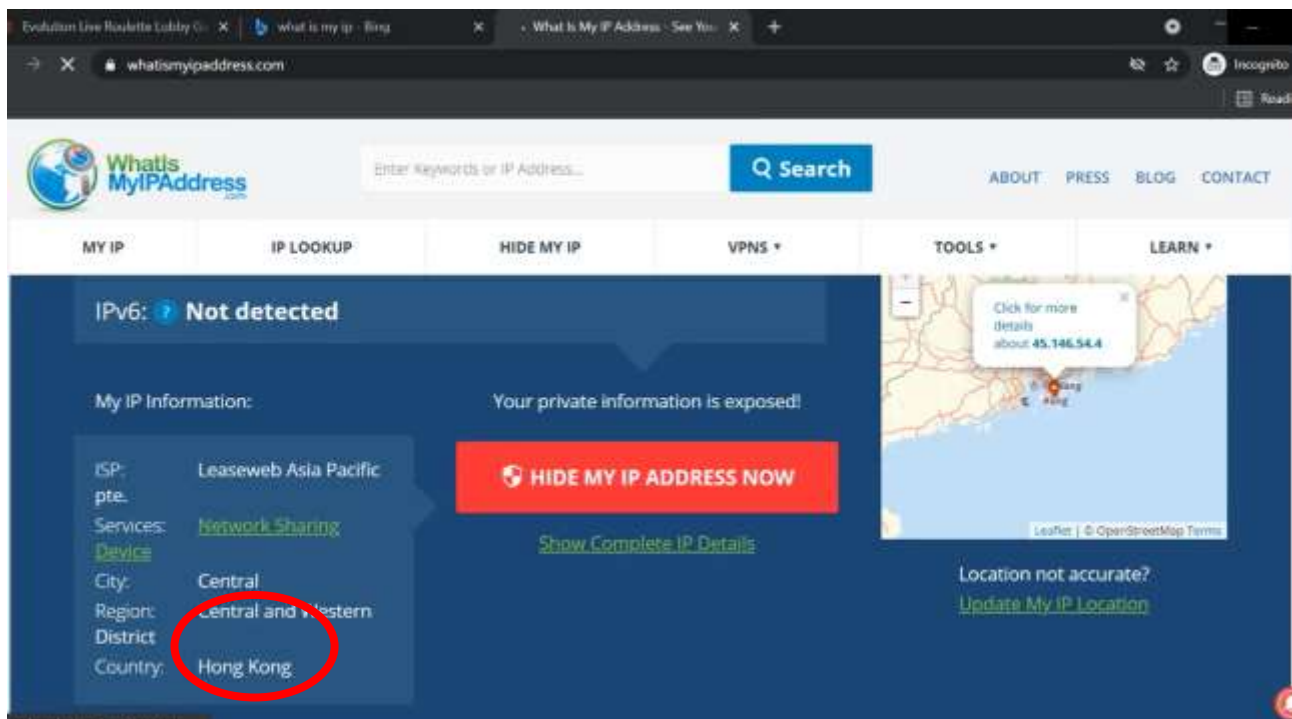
Evolution Live Roulette Lobby G... ×
what is my ip - Bing ×
What Is My IP Address - See You... ×
+

whatismyipaddress.com
Incognito
Readi

WhatIs MyIPAddress .com

Enter Keywords or IP Address...
Search

ABOUT PRESS BLOG CONTACT

MY IP
IP LOOKUP
HIDE MY IP
VPNS ▾
TOOLS ▾
LEARN ▾

IPv6: ? Not detected

My IP Information:

ISP: Leaseweb Asia Pacific pte.
Services: Network Sharing Device
City: Central
Region: Central and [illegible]estern District
Country: Hong Kong

Your private information is exposed!

HIDE MY IP ADDRESS NOW

Show Complete IP Details

Click for more details about 45.146.54.4

Leaflet | © OpenStreetMap Terms

Location not accurate?
Update My IP Location